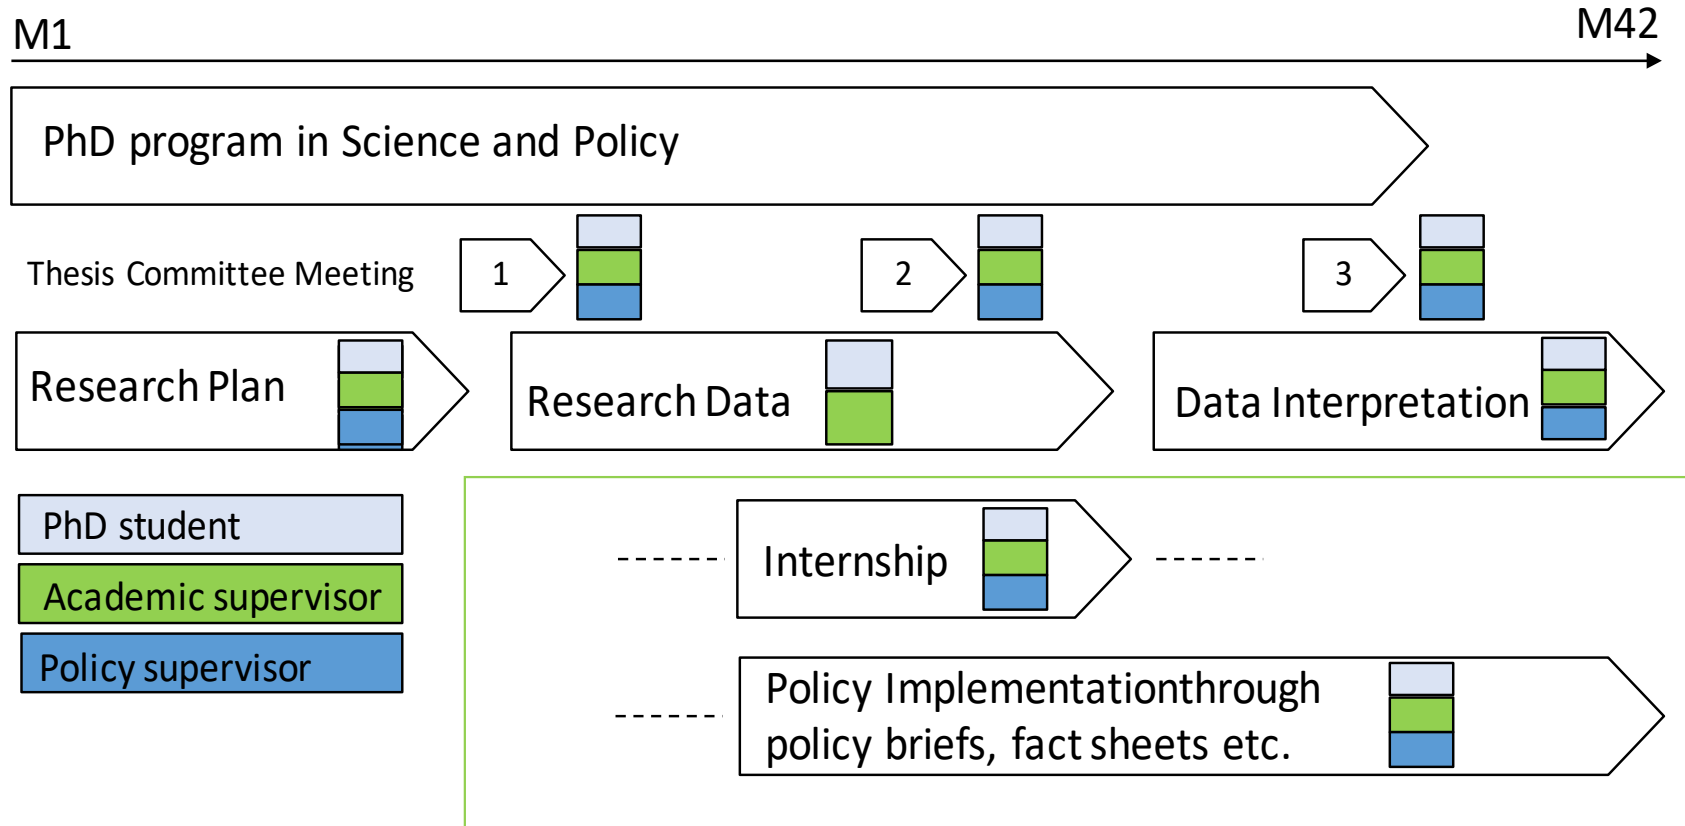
M1

M42

PhD program in Science and Policy

Thesis Committee Meeting

1

2

3

Research Plan

Research Data

Data Interpretation

PhD student

Academic supervisor

Policy supervisor

Internship

Policy Implementationthrough policy briefs, fact sheets etc.